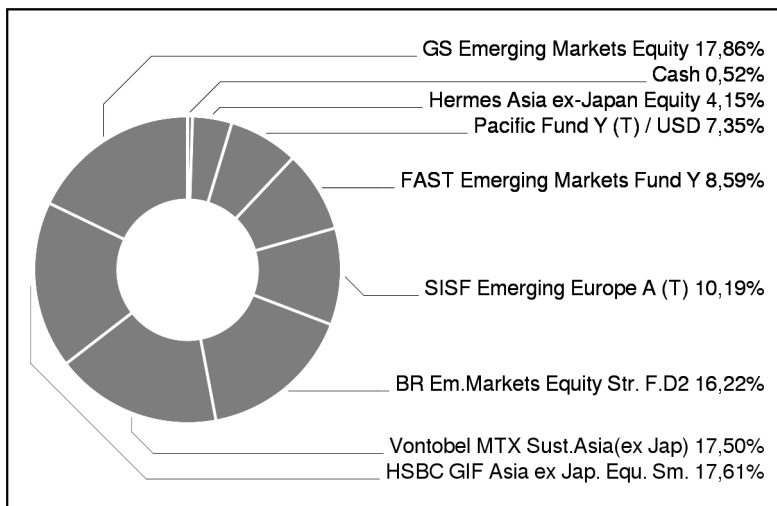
GS Emerging Markets Equity 17,86%
Cash 0,52%
Hermes Asia ex-Japan Equity 4,15%
Pacific Fund Y (T) / USD 7,35%
FAST Emerging Markets Fund Y 8,59%
SISF Emerging Europe A (T) 10,19%
BR Em.Markets Equity Str. F.D2 16,22%
Vontobel MTX Sust.Asia(ex Jap) 17,50%
HSBC GIF Asia ex Jap. Equ. Sm. 17,61%